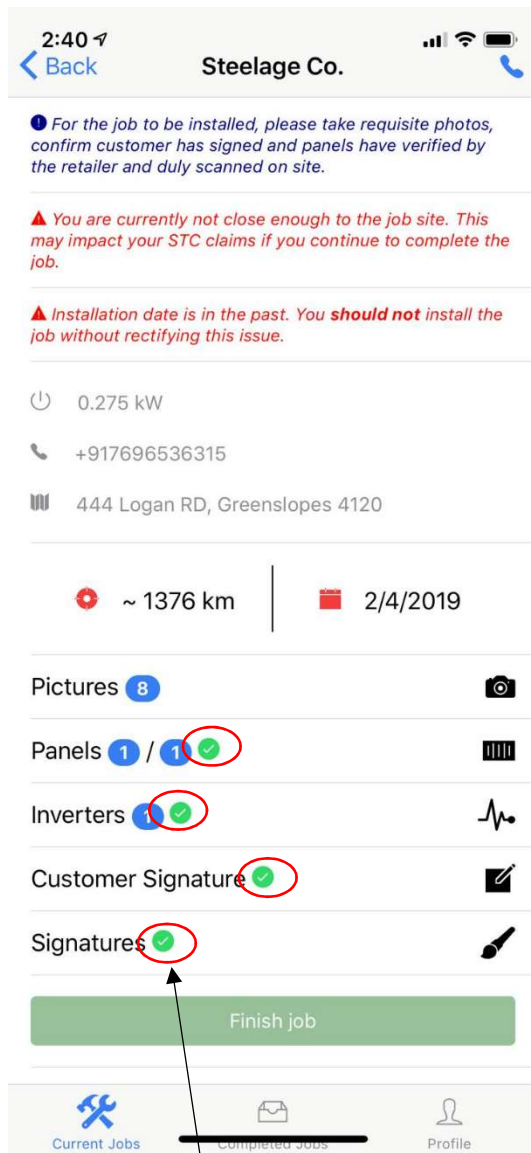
2:40
Back
Steelage Co.

For the job to be installed, please take requisite photos, confirm customer has signed and panels have verified by the retailer and duly scanned on site.

You are currently not close enough to the job site. This may impact your STC claims if you continue to complete the job.

Installation date is in the past. You **should not** install the job without rectifying this issue.

0.275 kW

+917696536315

444 Logan RD, Greenslopes 4120

~ 1376 km

2/4/2019

Pictures 8

Panels 1 / 1

Inverters 1

Customer Signature

Signatures

Finish job

Current Jobs
Completed Jobs
Profile